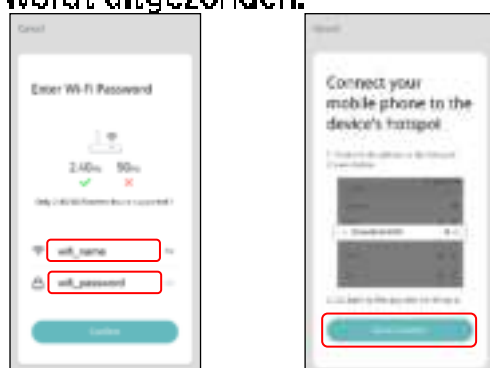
wordt uitgezonden.

Cancel

Enter Wi-Fi Password

2.4GHz 5GHz

Only 2.4G Wi-Fi network is supported

wifi_name

wifi_password

Confirm

Cancel

Connect your mobile phone to the device's hotspot

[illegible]

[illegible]

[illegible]

Go to Connect